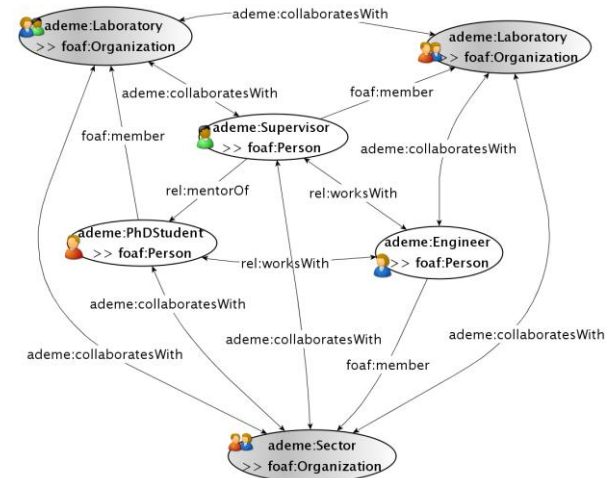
ademe:Laboratory
>> foaf:Organization

ademe:collaboratesWith

ademe:Laboratory
>> foaf:Organization

ademe:collaboratesWith

foaf:member

foaf:member

ademe:Supervisor
>> foaf:Person

ademe:collaboratesWith

rel:mentorOf

rel:worksWith

ademe:PhDStudent
>> foaf:Person

rel:worksWith

ademe:Engineer
>> foaf:Person

ademe:collaboratesWith

ademe:collaboratesWith

ademe:collaboratesWith

ademe:collaboratesWith

foaf:member

ademe:Sector
>> foaf:Organization